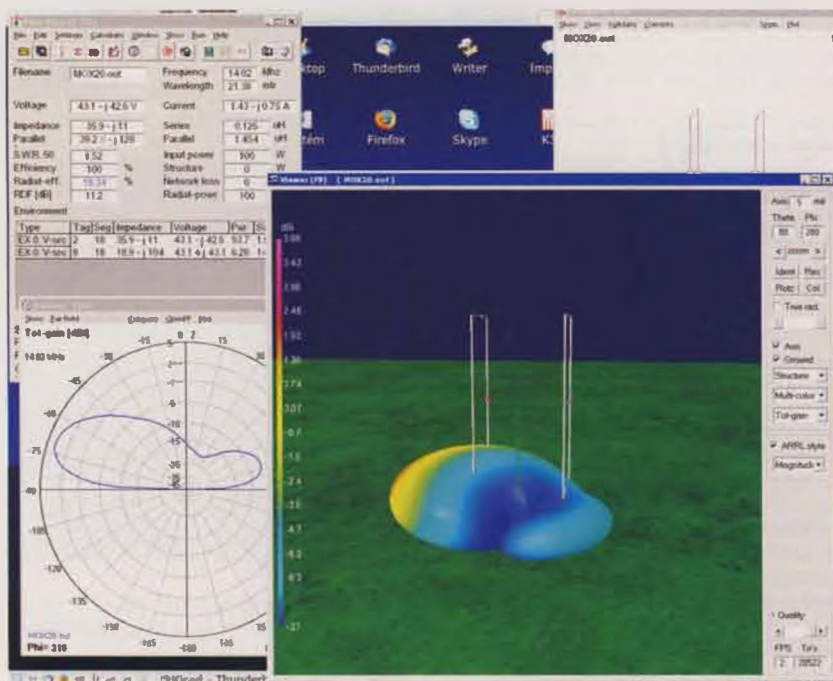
File Edit Settings Calculate Window Show Run Help

Filename MOX20.out
Frequency 14.02 Mhz
Wavelength 21.38 mtr
Voltage 43.1 - j 42.6 V
Current 1.43 - j 0.75 A
Impedance 35.9 - j 11
Series 0.125 uH
Parallel 39.2 / - j 128
Parallel 1.454 uH
S.W.R. 50 1.52
Input power 100 W
Efficiency 100 %
Structure 0 W
Radiat-eff. 59.34 %
Network loss 0 W
RDF [dB] 11.2
Radiat-power 100 W
Environment

| Type | Tag | Seg | Impedance | Voltage | Pwr |
|---|---|---|---|---|---|
| EX 0 V-src | 2 | 18 | 35.9 - j 11 | 43.1 - j 42.6 | 93.7 |
| EX 0 V-src | 9 | 18 | 18.9 - j 104 | 43.1 + j 43.1 | 6.26 |

Show Far field Compare Show/FF Hlp
Tot-gain [dBi]
14.02 MHz
MOX20.out
Phi= 310

ktop
Thunderbird
Writer
Imp
Firefox
Skype

Show Zero Exit/Data Compare
MOX20.out

Viewer (F9) [ MOX20.out ]
dBi
3.98
3.42
2.85
2.46
1.92
1.38
0.74
0.07
-0.7
-1.5
-2.4
-3.5
-4.7
-6.2
-8.3
-27

Axis 5 mtr
Theta Phi
80 280
< zoom >
Ident Reset
Rotate Col
True rad.
Axis
Ground
Structure
Multi-color
Tot-gain
ARRL style
Magnitude
Quality
FPS Tri's
2 28622

PhiGrad - Thunderb